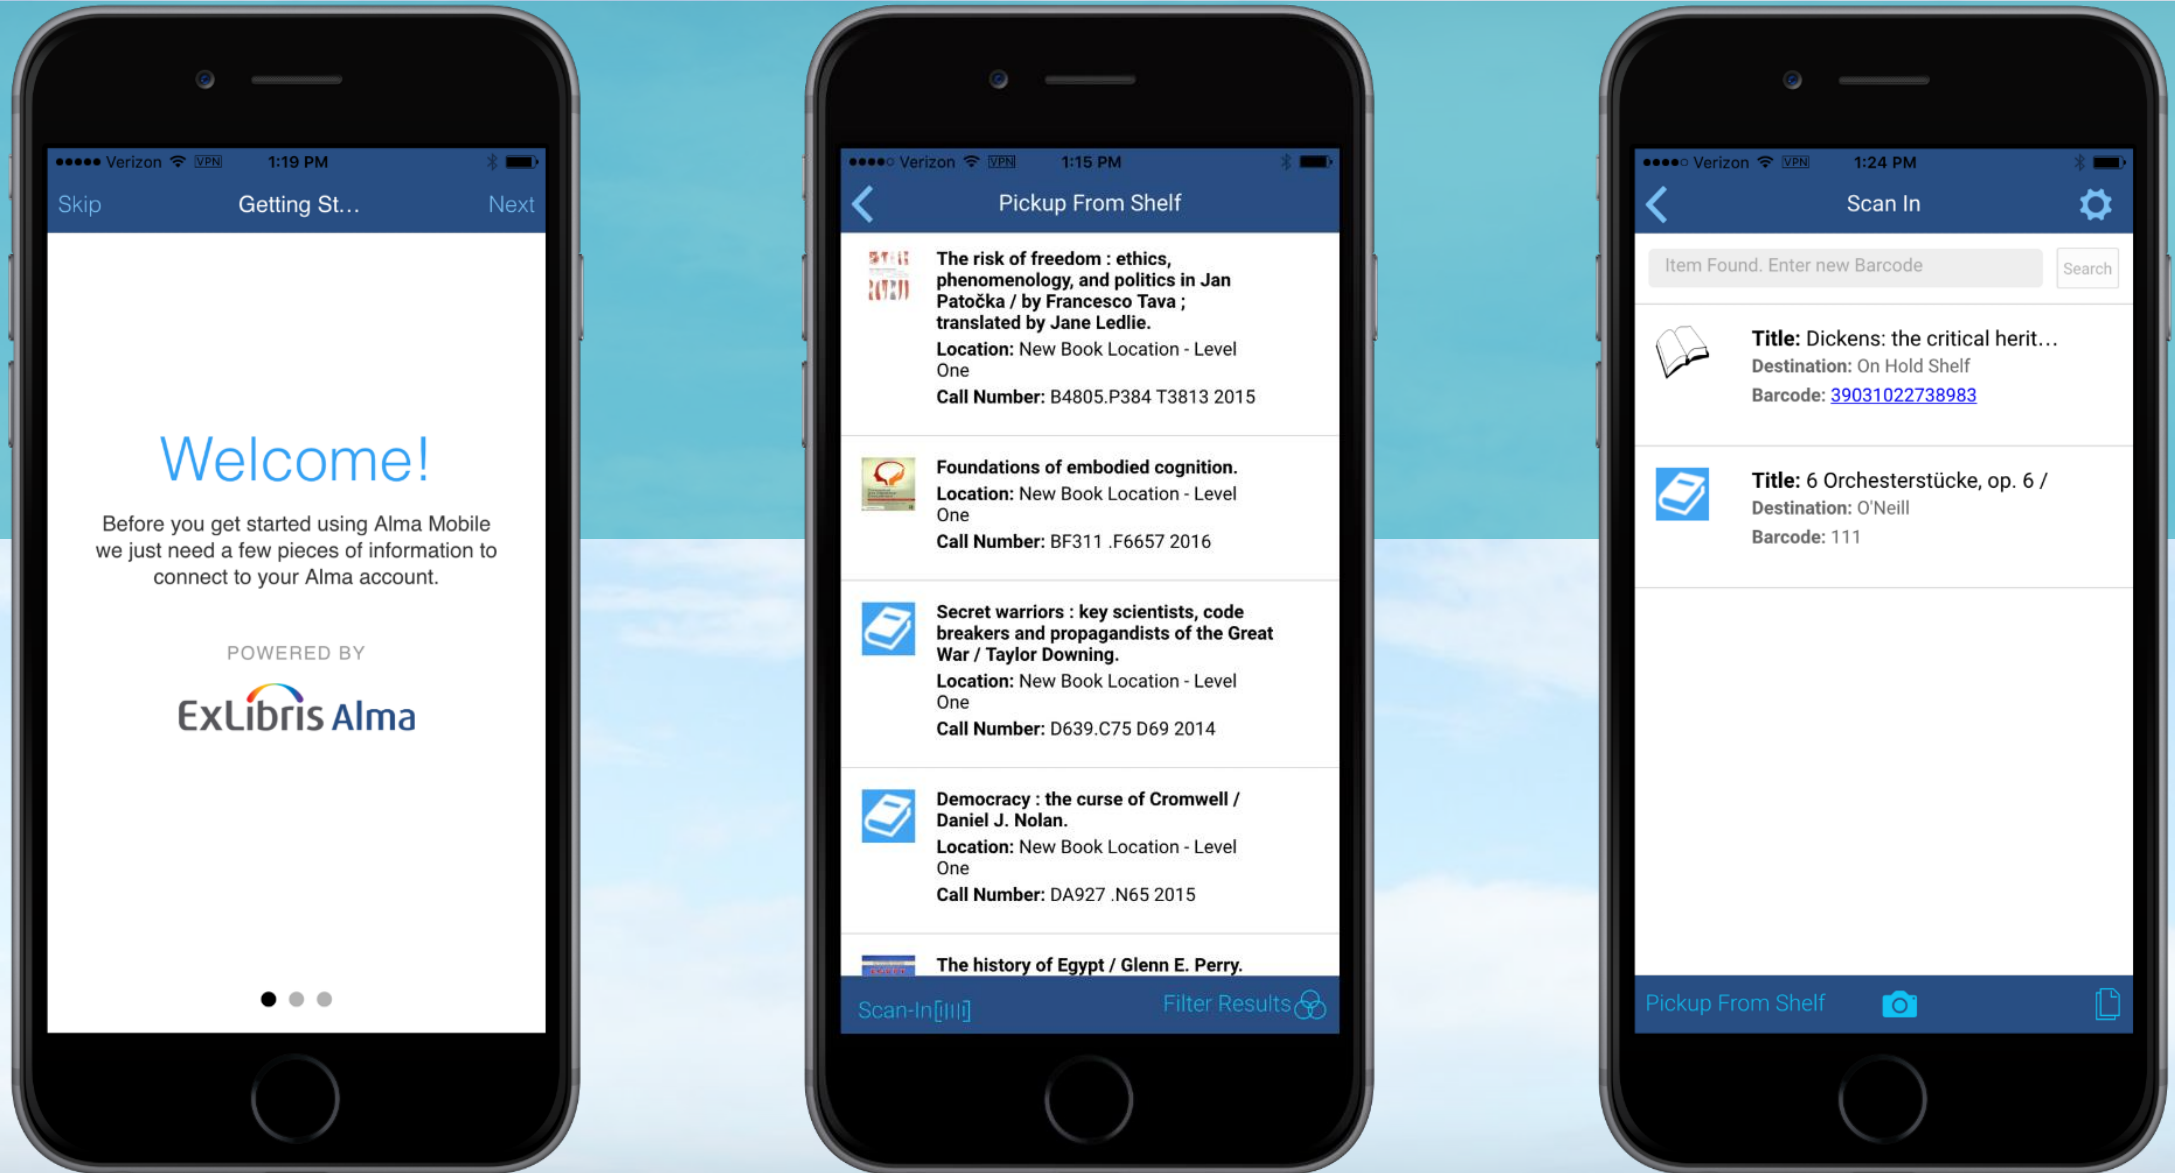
●●●●● Verizon VPN 1:19 PM

Skip Getting St... Next

Welcome!

Before you get started using Alma Mobile we just need a few pieces of information to connect to your Alma account.

POWERED BY

ExLibris Alma

●●●●○ Verizon VPN 1:15 PM

Pickup From Shelf

The risk of freedom : ethics, phenomenology, and politics in Jan Patočka / by Francesco Tava ; translated by Jane Ledlie.
Location: New Book Location - Level One
Call Number: B4805.P384 T3813 2015

Foundations of embodied cognition.
Location: New Book Location - Level One
Call Number: BF311 .F6657 2016

Secret warriors : key scientists, code breakers and propagandists of the Great War / Taylor Downing.
Location: New Book Location - Level One
Call Number: D639.C75 D69 2014

Democracy : the curse of Cromwell / Daniel J. Nolan.
Location: New Book Location - Level One
Call Number: DA927 .N65 2015

The history of Egypt / Glenn E. Perry.

Scan-In Filter Results

●●●●○ Verizon VPN 1:24 PM

Scan In

Item Found. Enter new Barcode Search

Title: Dickens: the critical herit...
Destination: On Hold Shelf
Barcode: 39031022738983

Title: 6 Orchesterstücke, op. 6 /
Destination: O'Neill
Barcode: 111

Pickup From Shelf